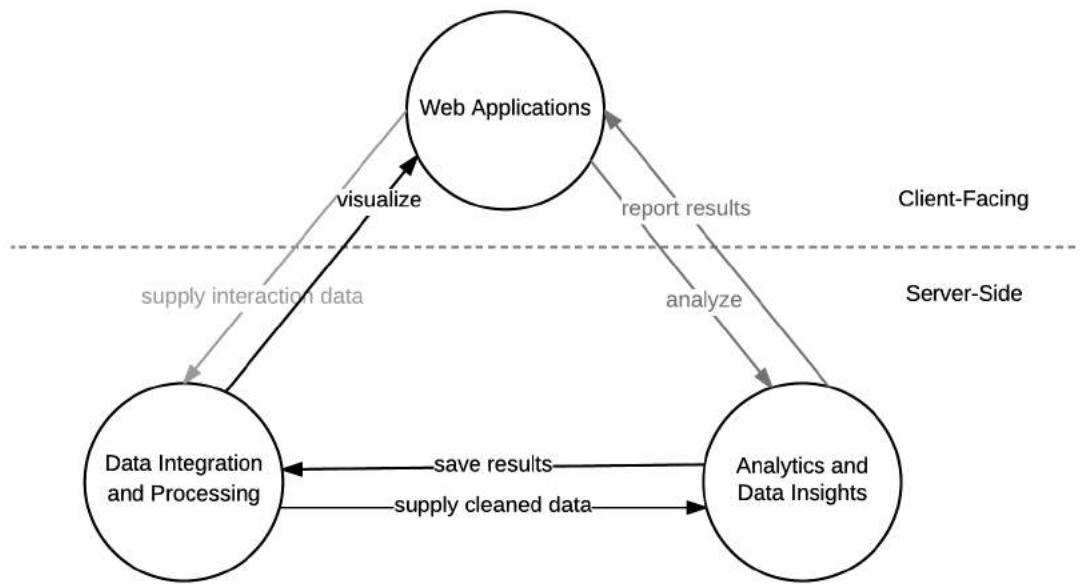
Web Applications

visualize

report results

Client-Facing

supply interaction data

analyze

Server-Side

Data Integration and Processing

save results

supply cleaned data

Analytics and Data Insights